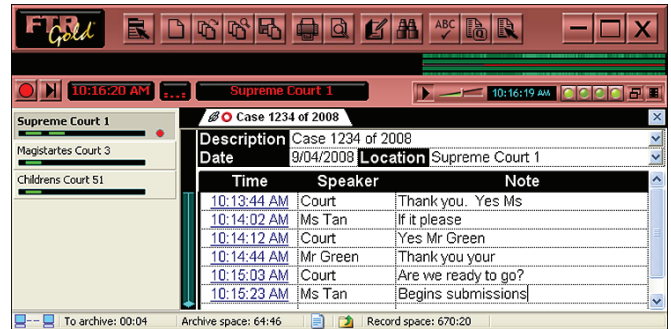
FTR Gold

ABC

10:16:20 AM

Supreme Court 1

10:16:19 AM

Supreme Court 1

Magistartes Court 3

Childrens Court 51

Case 1234 of 2008

Description Case 1234 of 2008

Date 9/04/2008 Location Supreme Court 1

| Time | Speaker | Note |
|---|---|---|
| 10:13:44 AM | Court | Thank you. Yes Ms |
| 10:14:02 AM | Ms Tan | If it please |
| 10:14:12 AM | Court | Yes Mr Green |
| 10:14:44 AM | Mr Green | Thank you your |
| 10:15:03 AM | Court | Are we ready to go? |
| 10:15:23 AM | Ms Tan | Begins submissions |

To archive: 00:04 Archive space: 64:46 Record space: 670:20